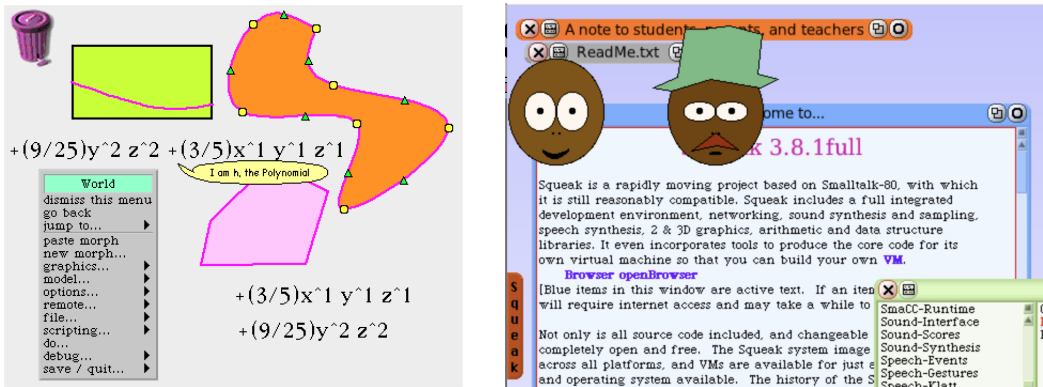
+(9/25)y^2 z^2 +(3/5)x^1 y^1 z^1

I am h, the Polynomial

World
dismiss this menu
go back
jump to...
paste morph
new morph...
graphics...
model...
options...
remote...
file...
scripting...
do...
debug...
save / quit...

+(3/5)x^1 y^1 z^1

+(9/25)y^2 z^2

A note to students, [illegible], and teachers

ReadMe.txt

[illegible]ome to...

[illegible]ak 3.8.1full

Squeak is a rapidly moving project based on Smalltalk-80, with which it is still reasonably compatible. Squeak includes a full integrated development environment, networking, sound synthesis and sampling, speech synthesis, 2 & 3D graphics, arithmetic and data structure libraries. It even incorporates tools to produce the core code for its own virtual machine so that you can build your own VM.

Browser openBrowser

[Blue items in this window are active text. If an iten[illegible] will require internet access and may take a while to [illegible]

Not only is all source code included, and changeable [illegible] completely open and free. The Squeak system image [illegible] across all platforms, and VMs are available for just e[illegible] and operating system available. The history of the S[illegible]

Squeak

SmaCC-Runtime
Sound-Interface
Sound-Scores
Sound-Synthesis
Speech-Events
Speech-Gestures
Speech-Klatt